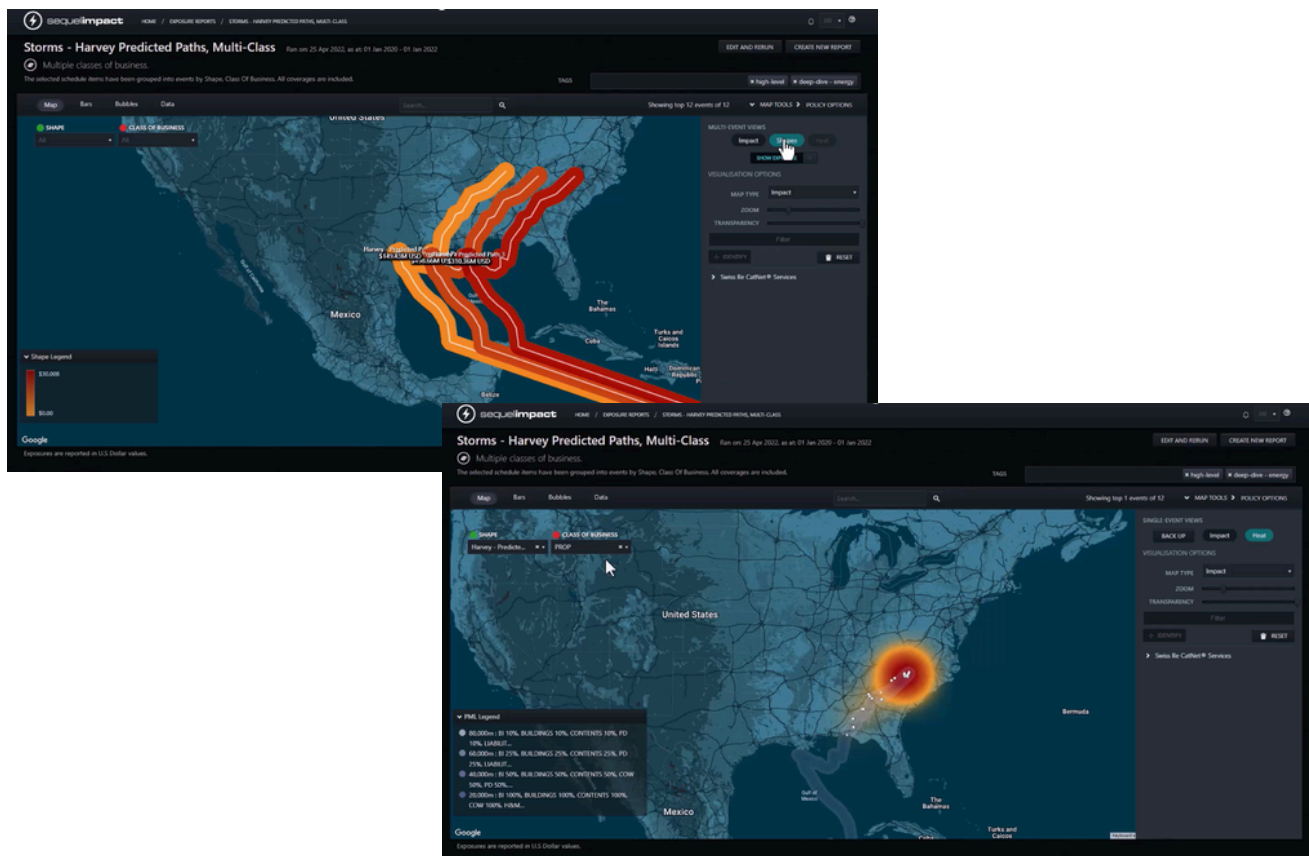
sequelimpact HOME / EXPOSURE REPORTS / STORMS - HARVEY PREDICTED PATHS, MULTI-CLASS

Storms - Harvey Predicted Paths, Multi-Class Ran on: 25 Apr 2022, as at: 01 Jan 2020 - 01 Jan 2022

EDIT AND RERUN CREATE NEW REPORT

Multiple classes of business.

The selected schedule items have been grouped into events by Shape, Class Of Business. All coverages are included.

TAGS × high-level × deep-dive - energy

Map Bars Bubbles Data Search... Showing top 12 events of 12 MAP TOOLS POLICY OPTIONS

SHAPE All CLASS OF BUSINESS All

United States

Harvey - Predicted Path $549.43M USD $836.66M USD $110.36M USD

Mexico

The Bahamas

Cuba

Turks and Caicos Islands

Haiti Dominican Republic

Belize

Shape Legend

$30,008

$0.00

MULTI-EVENT VIEWS

Impact Shapes Heat

SHOW EXP

VISUALISATION OPTIONS

MAP TYPE Impact

ZOOM

TRANSPARENCY

Filter

IDENTIFY RESET

Swiss Re CatNet® Services

Google

Exposures are reported in U.S Dollar values.

sequelimpact HOME / EXPOSURE REPORTS / STORMS - HARVEY PREDICTED PATHS, MULTI-CLASS

Storms - Harvey Predicted Paths, Multi-Class Ran on: 25 Apr 2022, as at: 01 Jan 2020 - 01 Jan 2022

EDIT AND RERUN CREATE NEW REPORT

Multiple classes of business.

The selected schedule items have been grouped into events by Shape, Class Of Business. All coverages are included.

TAGS × high-level × deep-dive - energy

Map Bars Bubbles Data Search... Showing top 1 events of 12 MAP TOOLS POLICY OPTIONS

SHAPE Harvey - Predicte... CLASS OF BUSINESS PROP

United States

Bermuda

Mexico

The Bahamas

Turks and Caicos

Gulf of Mexico

PML Legend

80,000m : BI 10%, BUILDINGS 10%, CONTENTS 10%, PD 10%, LIABILIT...

60,000m : BI 25%, BUILDINGS 25%, CONTENTS 25%, PD 25%, LIABILIT...

40,000m : BI 50%, BUILDINGS 50%, CONTENTS 50%, COW 50%, PD 50%...

20,000m : BI 100%, BUILDINGS 100%, CONTENTS 100%, COW 100%, H&M...

SINGLE EVENT VIEWS

BACK UP Impact Heat

VISUALISATION OPTIONS

MAP TYPE Impact

ZOOM

TRANSPARENCY

Filter

IDENTIFY RESET

Swiss Re CatNet® Services

Google

Exposures are reported in U.S Dollar values.